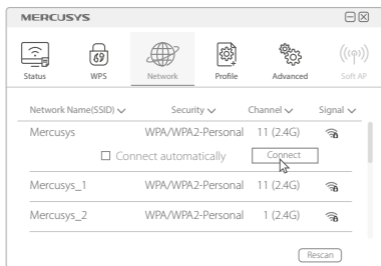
MERCUSYS

Status WPS Network Profile Advanced Soft AP

| Network Name(SSID) ∨ | Security ∨ | Channel ∨ | Signal ∨ |
|---|---|---|---|
| Mercusys | WPA/WPA2-Personal | 11 (2.4G) | |
| ☐ Connect automatically | | Connect | |
| Mercusys_1 | WPA/WPA2-Personal | 11 (2.4G) | |
| Mercusys_2 | WPA/WPA2-Personal | 1 (2.4G) | |

Rescan